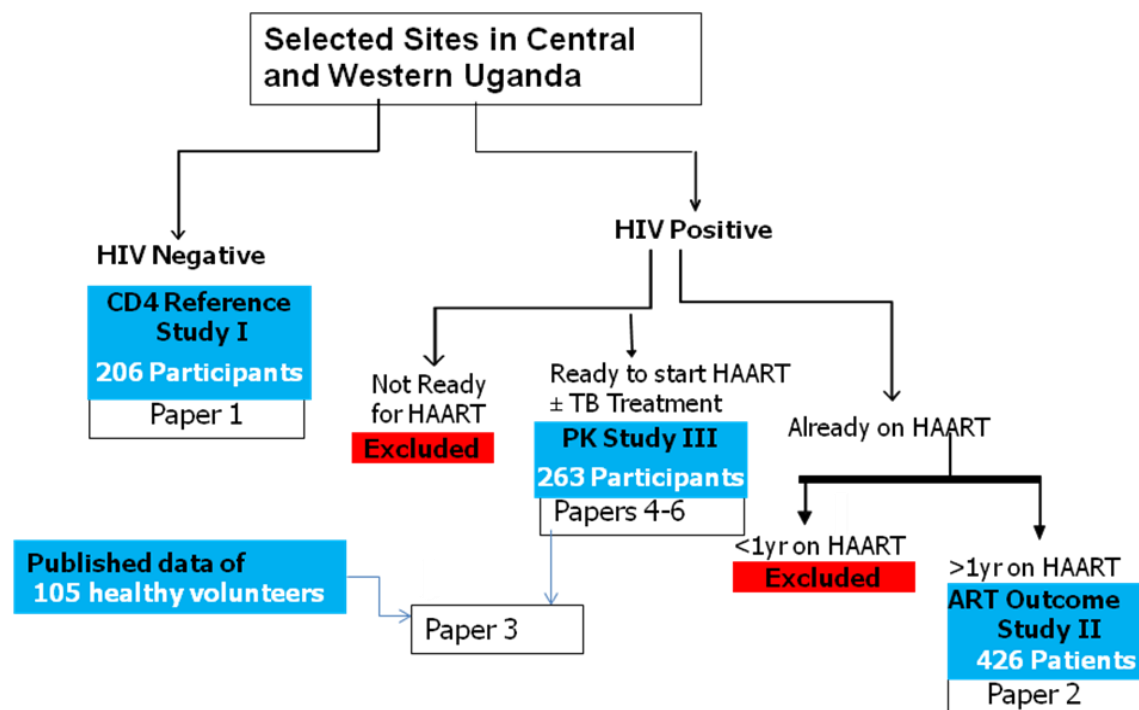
Selected Sites in Central and Western Uganda

HIV Negative

CD4 Reference Study I
206 Participants

Paper 1

HIV Positive

Not Ready for HAART
Excluded

Ready to start HAART ± TB Treatment

PK Study III
263 Participants

Papers 4-6

Already on HAART

<1yr on HAART
Excluded

>1yr on HAART

ART Outcome Study II
426 Patients

Paper 2

Published data of 105 healthy volunteers

Paper 3